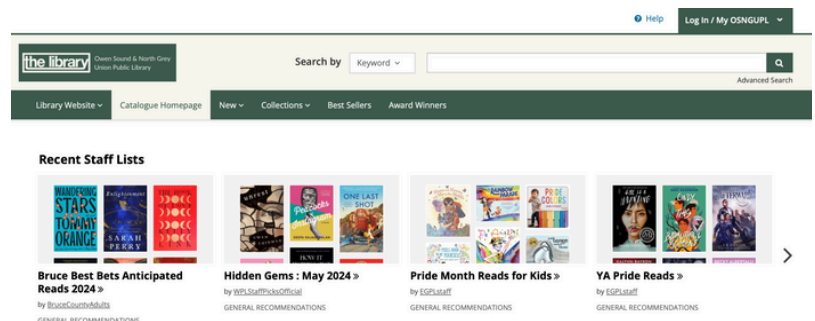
Help
Log In / My OSNGUPL

the library Owen Sound & North Grey Union Public Library

Search by Keyword

Advanced Search

Library Website
Catalogue Homepage
New
Collections
Best Sellers
Award Winners

Recent Staff Lists

WANDERING STARS TOMMY ORANGE
Enlightenment SARAH PERRY
THE BOOK

UNSURE
Peacocks of Instagram
ONE LAST SHOT
KNOW IT

PRIDE COLORS
RAINBOW

A LINE IN THE SAND

Bruce Best Bets Anticipated Reads 2024 »
by BruceCountyAdults
GENERAL RECOMMENDATIONS

Hidden Gems : May 2024 »
by WPLStaffPicksOfficial
GENERAL RECOMMENDATIONS

Pride Month Reads for Kids »
by EGPLstaff
GENERAL RECOMMENDATIONS

YA Pride Reads »
by EGPLstaff
GENERAL RECOMMENDATIONS